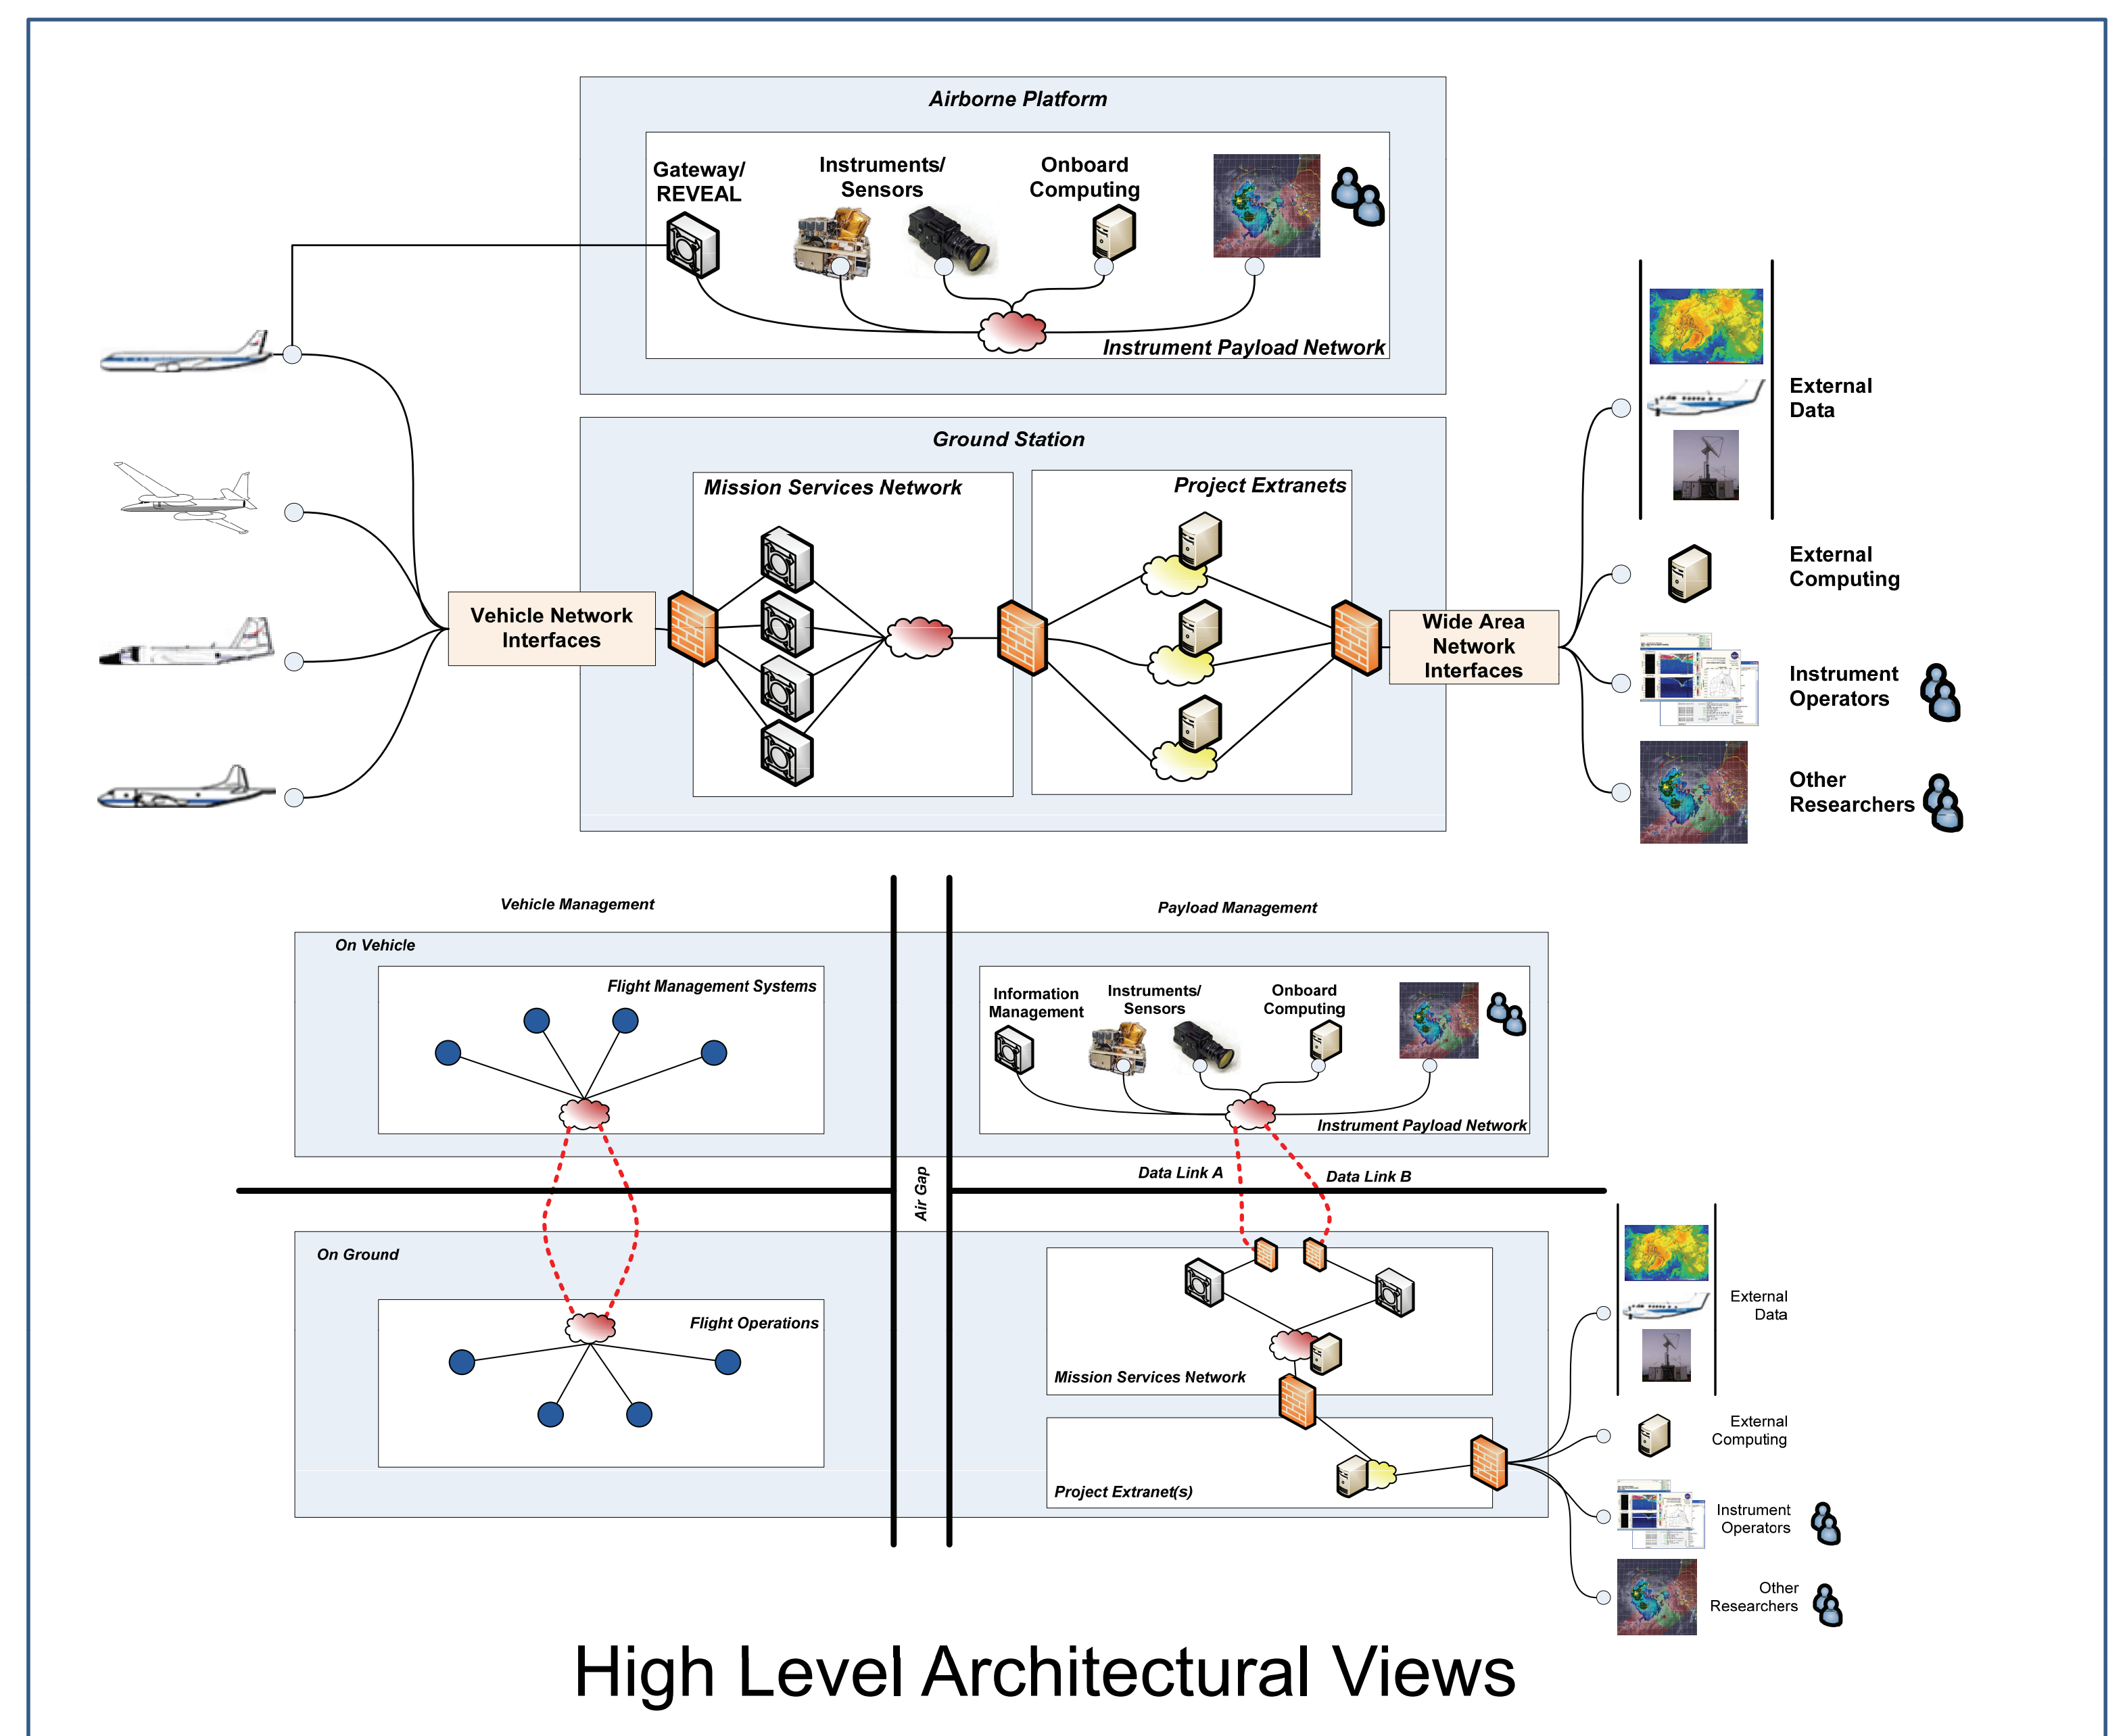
Airborne Platform

Gateway/ REVEAL

Instruments/ Sensors

Onboard Computing

Instrument Payload Network

Ground Station

Mission Services Network

Project Extranets

Vehicle Network Interfaces

Wide Area Network Interfaces

External Data

External Computing

Instrument Operators

Other Researchers

Vehicle Management

Payload Management

On Vehicle

Flight Management Systems

Information Management

Instruments/ Sensors

Onboard Computing

Instrument Payload Network

Data Link A

Data Link B

Air Gap

On Ground

Flight Operations

Mission Services Network

Project Extranet(s)

External Data

External Computing

Instrument Operators

Other Researchers

High Level Architectural Views